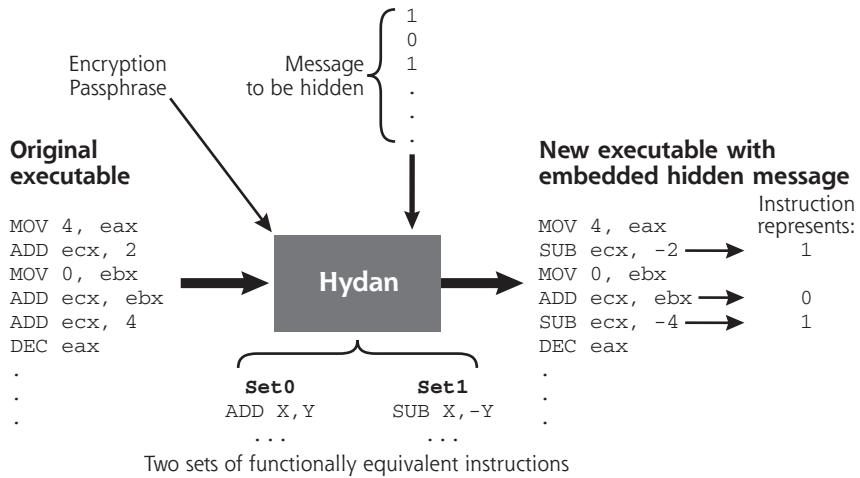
Encryption Passphrase

Message to be hidden

1
0
1
.
.
.

Original executable

MOV 4, eax
ADD ecx, 2
MOV 0, ebx
ADD ecx, ebx
ADD ecx, 4
DEC eax
.
.
.

Hydan

Set0
ADD X,Y
...

Set1
SUB X,-Y
...

Two sets of functionally equivalent instructions

New executable with embedded hidden message

Instruction represents:

MOV 4, eax
SUB ecx, -2 → 1
MOV 0, ebx
ADD ecx, ebx → 0
SUB ecx, -4 → 1
DEC eax
.
.
.